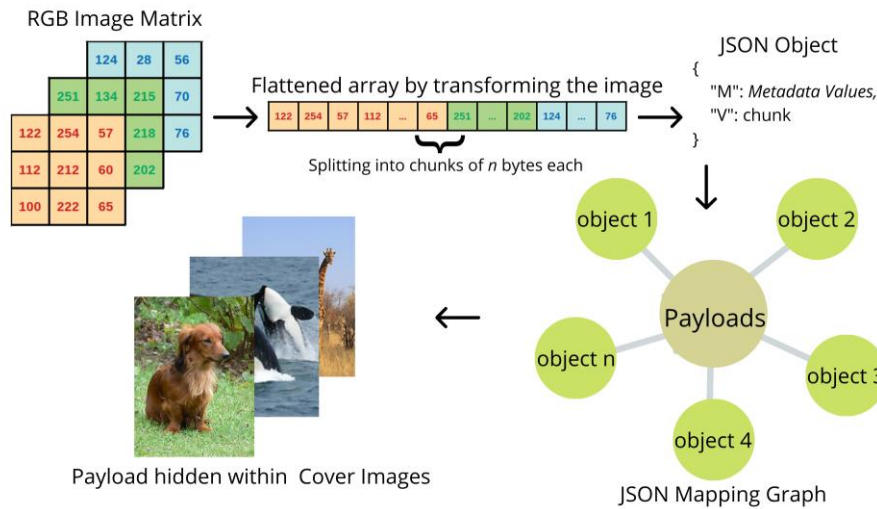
RGB Image Matrix

| | | 124 | 28 | 56 |
|---|---|---|---|---|
| | 251 | 134 | 215 | 70 |
| 122 | 254 | 57 | 218 | 76 |
| 112 | 212 | 60 | 202 | |
| 100 | 222 | 65 | | |

Flattened array by transforming the image

| 122 | 254 | 57 | 112 | ... | 65 | 251 | ... | 202 | 124 | ... | 76 |
|---|---|---|---|---|---|---|---|---|---|---|---|

Splitting into chunks of *n* bytes each

JSON Object
{
"M": *Metadata Values,*
"V": chunk
}

object 1
object 2
Payloads
object n
object 3
object 4

JSON Mapping Graph

Payload hidden within Cover Images